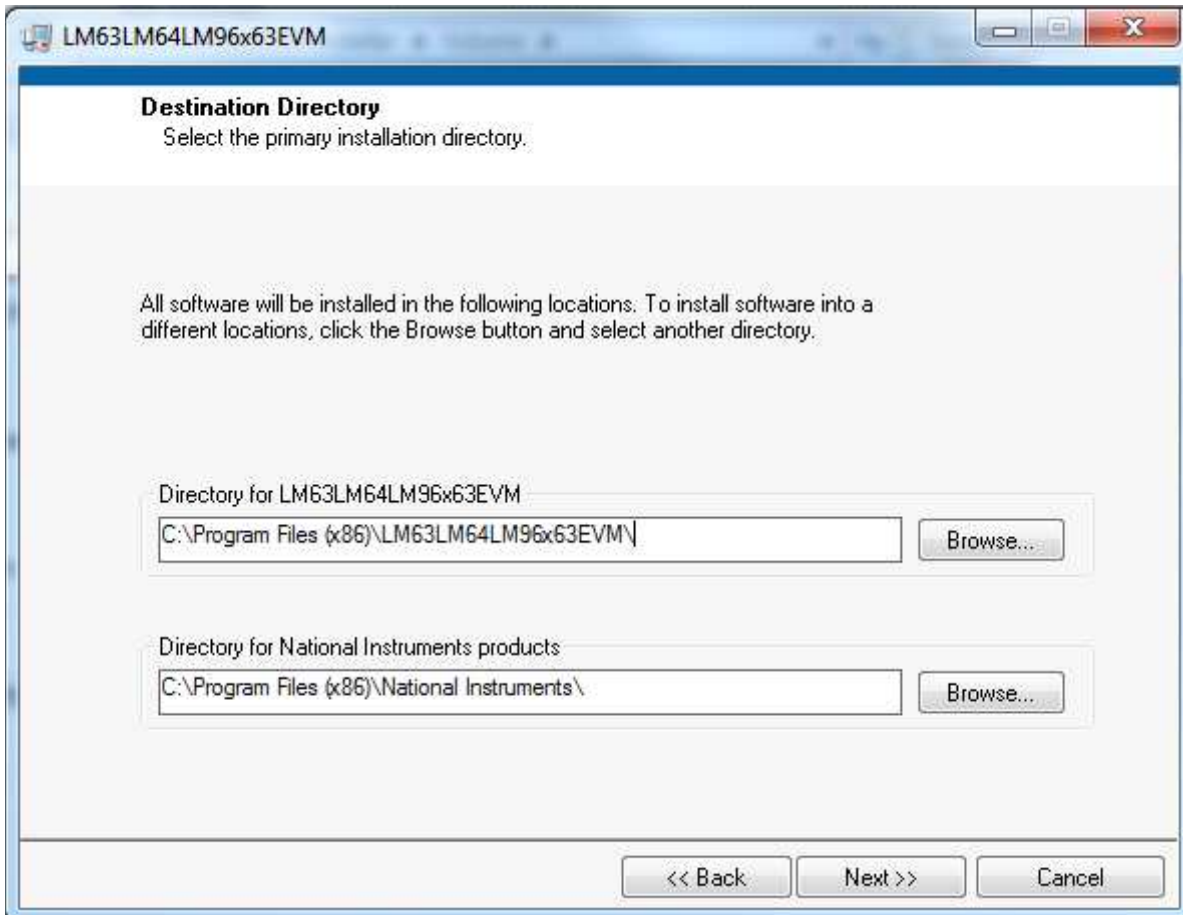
LM63LM64LM96x63EVM

Destination Directory
Select the primary installation directory.

All software will be installed in the following locations. To install software into a different locations, click the Browse button and select another directory.

Directory for LM63LM64LM96x63EVM
C:\Program Files (x86)\LM63LM64LM96x63EVM\
Browse...

Directory for National Instruments products
C:\Program Files (x86)\National Instruments\
Browse...

<< Back
Next >>
Cancel